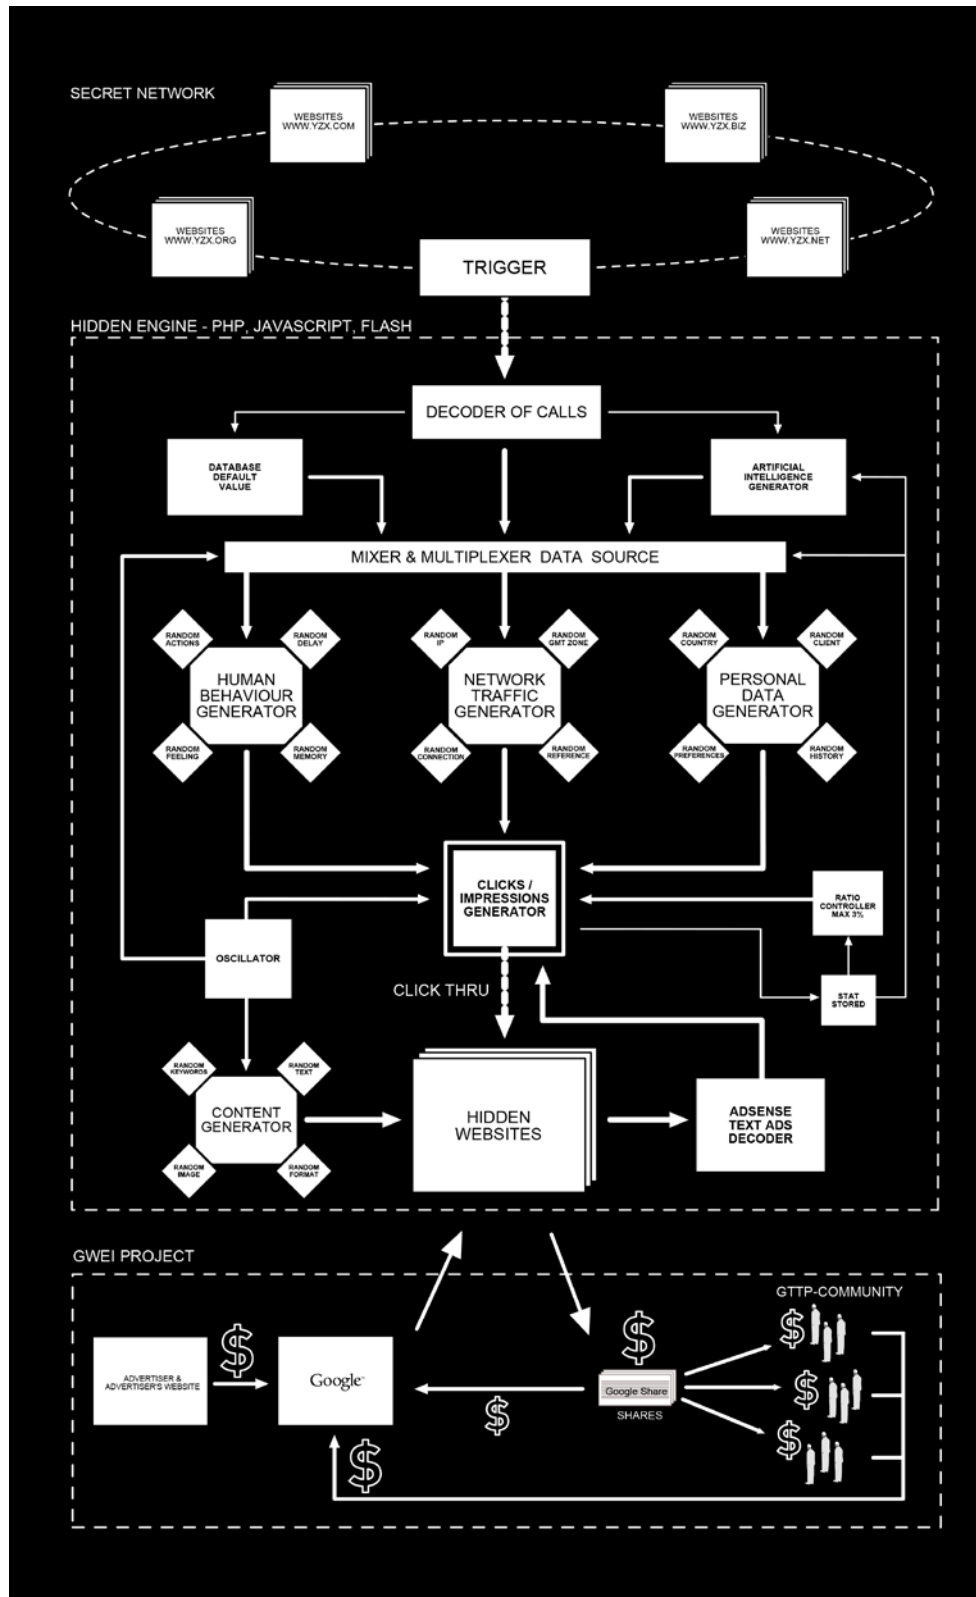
SECRET NETWORK

WEBSITES
WWW.YZX.COM

WEBSITES
WWW.YZX.BIZ

WEBSITES
WWW.YZX.ORG

WEBSITES
WWW.YZX.NET

TRIGGER

HIDDEN ENGINE - PHP, JAVASCRIPT, FLASH

DECODER OF CALLS

DATABASE DEFAULT VALUE

ARTIFICIAL INTELLIGENCE GENERATOR

MIXER & MULTIPLEXER DATA SOURCE

RANDOM ACTIONS
RANDOM DELAY
HUMAN BEHAVIOUR GENERATOR
RANDOM FEELING
RANDOM MEMORY

RANDOM IP
RANDOM GMT ZONE
NETWORK TRAFFIC GENERATOR
RANDOM CONNECTION
RANDOM REFERENCE

RANDOM COUNTRY
RANDOM CLIENT
PERSONAL DATA GENERATOR
RANDOM PREFERENCES
RANDOM HISTORY

CLICKS / IMPRESSIONS GENERATOR

RATIO CONTROLLER MAX 3%

OSCILLATOR

CLICK THRU

STAT STORED

RANDOM KEYWORDS
RANDOM TEXT
CONTENT GENERATOR
RANDOM IMAGE
RANDOM FORMAT

HIDDEN WEBSITES

ADSENSE TEXT ADS DECODER

GWEI PROJECT

GTTP-COMMUNITY

ADVERTISER & ADVERTISER'S WEBSITE

$

Google

$

$

Google Share
SHARES

$
$
$
$